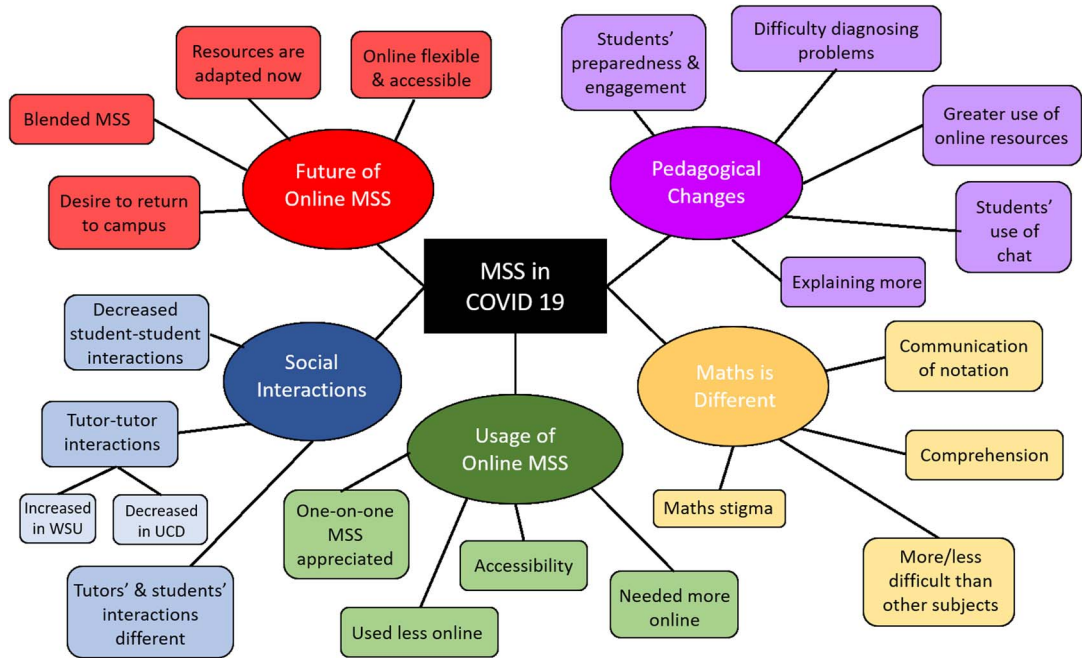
MSS in COVID 19

Future of Online MSS

Resources are adapted now

Online flexible & accessible

Blended MSS

Desire to return to campus

Pedagogical Changes

Students' preparedness & engagement

Difficulty diagnosing problems

Greater use of online resources

Students' use of chat

Explaining more

Social Interactions

Decreased student-student interactions

Tutor-tutor interactions

Increased in WSU

Decreased in UCD

Tutors' & students' interactions different

Usage of Online MSS

One-on-one MSS appreciated

Used less online

Accessibility

Needed more online

Maths is Different

Communication of notation

Comprehension

Maths stigma

More/less difficult than other subjects